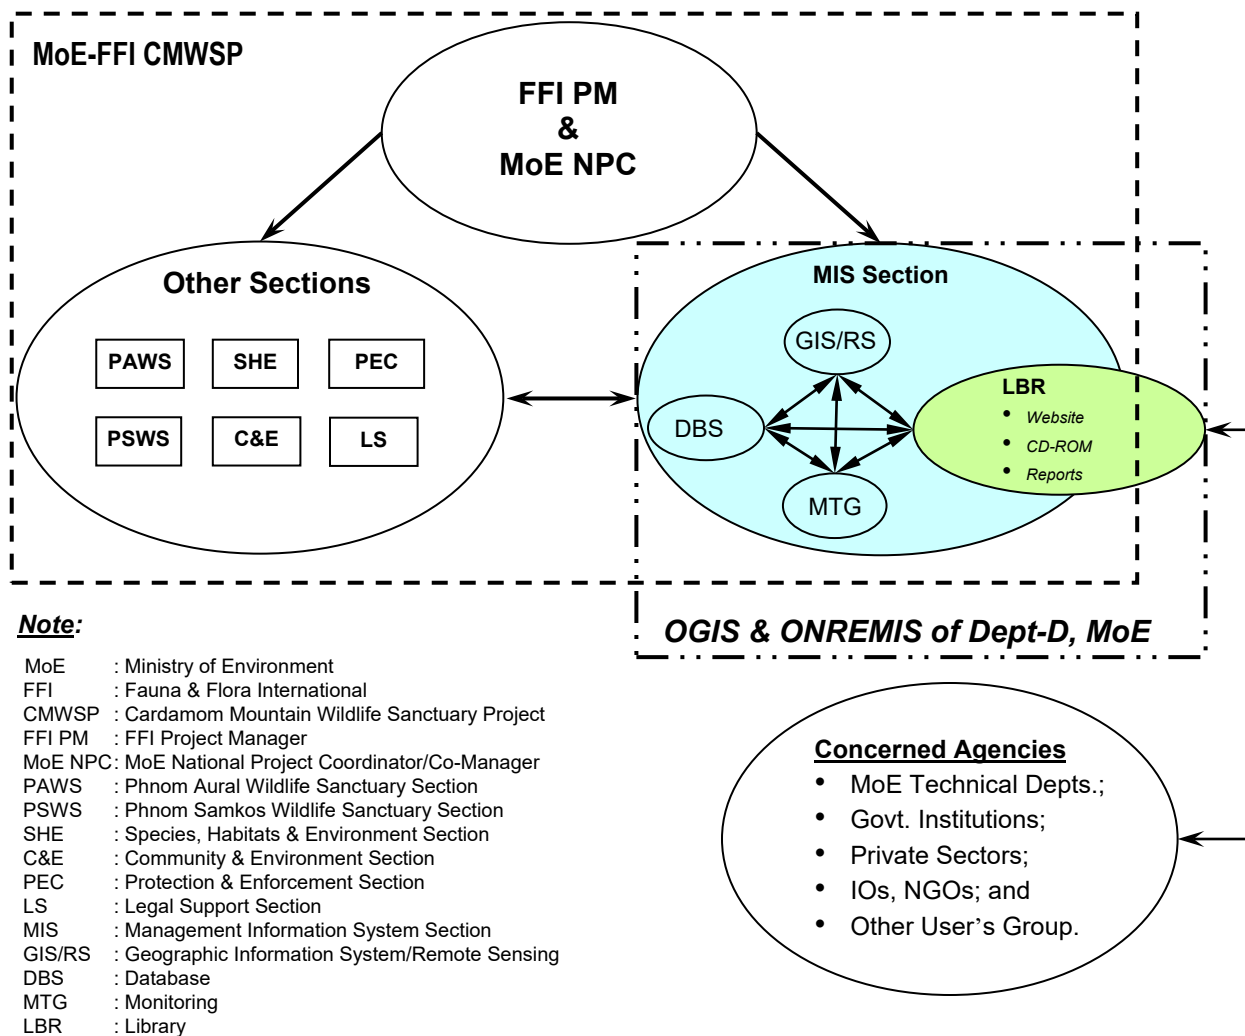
MoE-FFI CMWSP

FFI PM
&
MoE NPC

Other Sections

PAWS
SHE
PEC
PSWS
C&E
LS

MIS Section

GIS/RS
DBS
MTG

LBR
• Website
• CD-ROM
• Reports

OGIS & ONREMIS of Dept-D, MoE

Note:

MoE : Ministry of Environment
FFI : Fauna & Flora International
CMWSP : Cardamom Mountain Wildlife Sanctuary Project
FFI PM : FFI Project Manager
MoE NPC: MoE National Project Coordinator/Co-Manager
PAWS : Phnom Aural Wildlife Sanctuary Section
PSWS : Phnom Samkos Wildlife Sanctuary Section
SHE : Species, Habitats & Environment Section
C&E : Community & Environment Section
PEC : Protection & Enforcement Section
LS : Legal Support Section
MIS : Management Information System Section
GIS/RS : Geographic Information System/Remote Sensing
DBS : Database
MTG : Monitoring
LBR : Library

Concerned Agencies
• MoE Technical Depts.;
• Govt. Institutions;
• Private Sectors;
• IOs, NGOs; and
• Other User's Group.